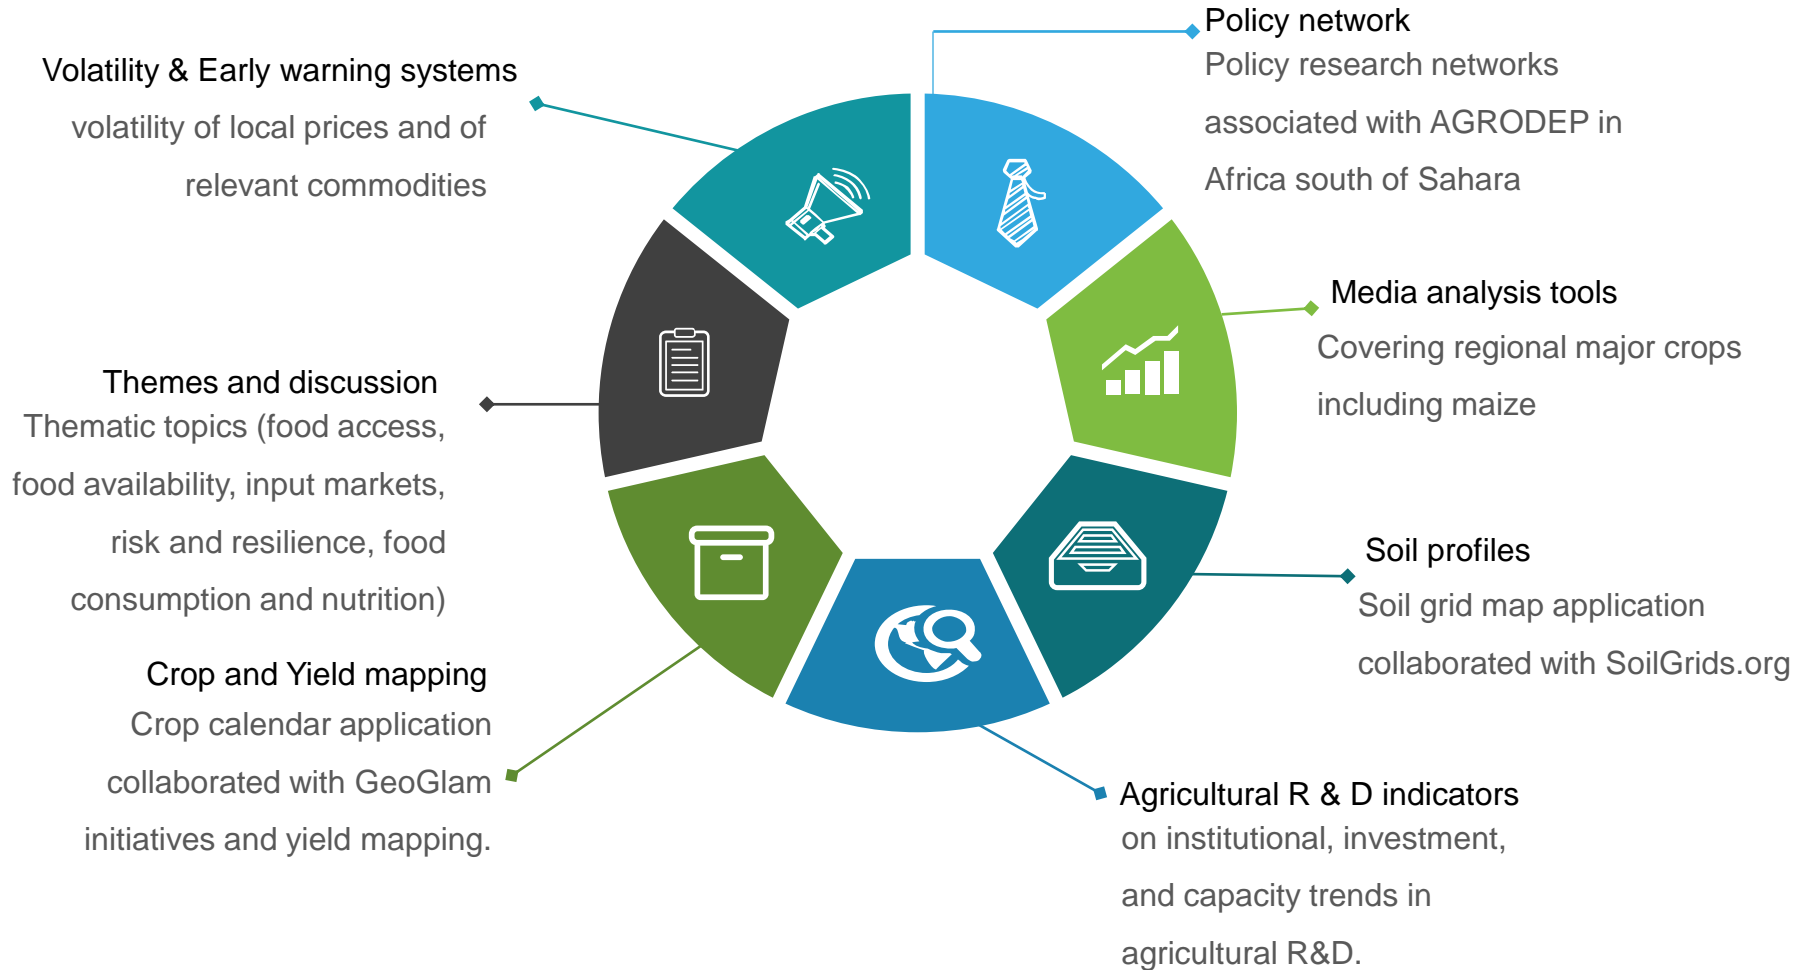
Volatility & Early warning systems
volatility of local prices and of relevant commodities

Policy network
Policy research networks associated with AGRODEP in Africa south of Sahara

Media analysis tools
Covering regional major crops including maize

Themes and discussion
Thematic topics (food access, food availability, input markets, risk and resilience, food consumption and nutrition)

Soil profiles
Soil grid map application collaborated with SoilGrids.org

Crop and Yield mapping
Crop calendar application collaborated with GeoGlam initiatives and yield mapping.

Agricultural R & D indicators
on institutional, investment, and capacity trends in agricultural R&D.